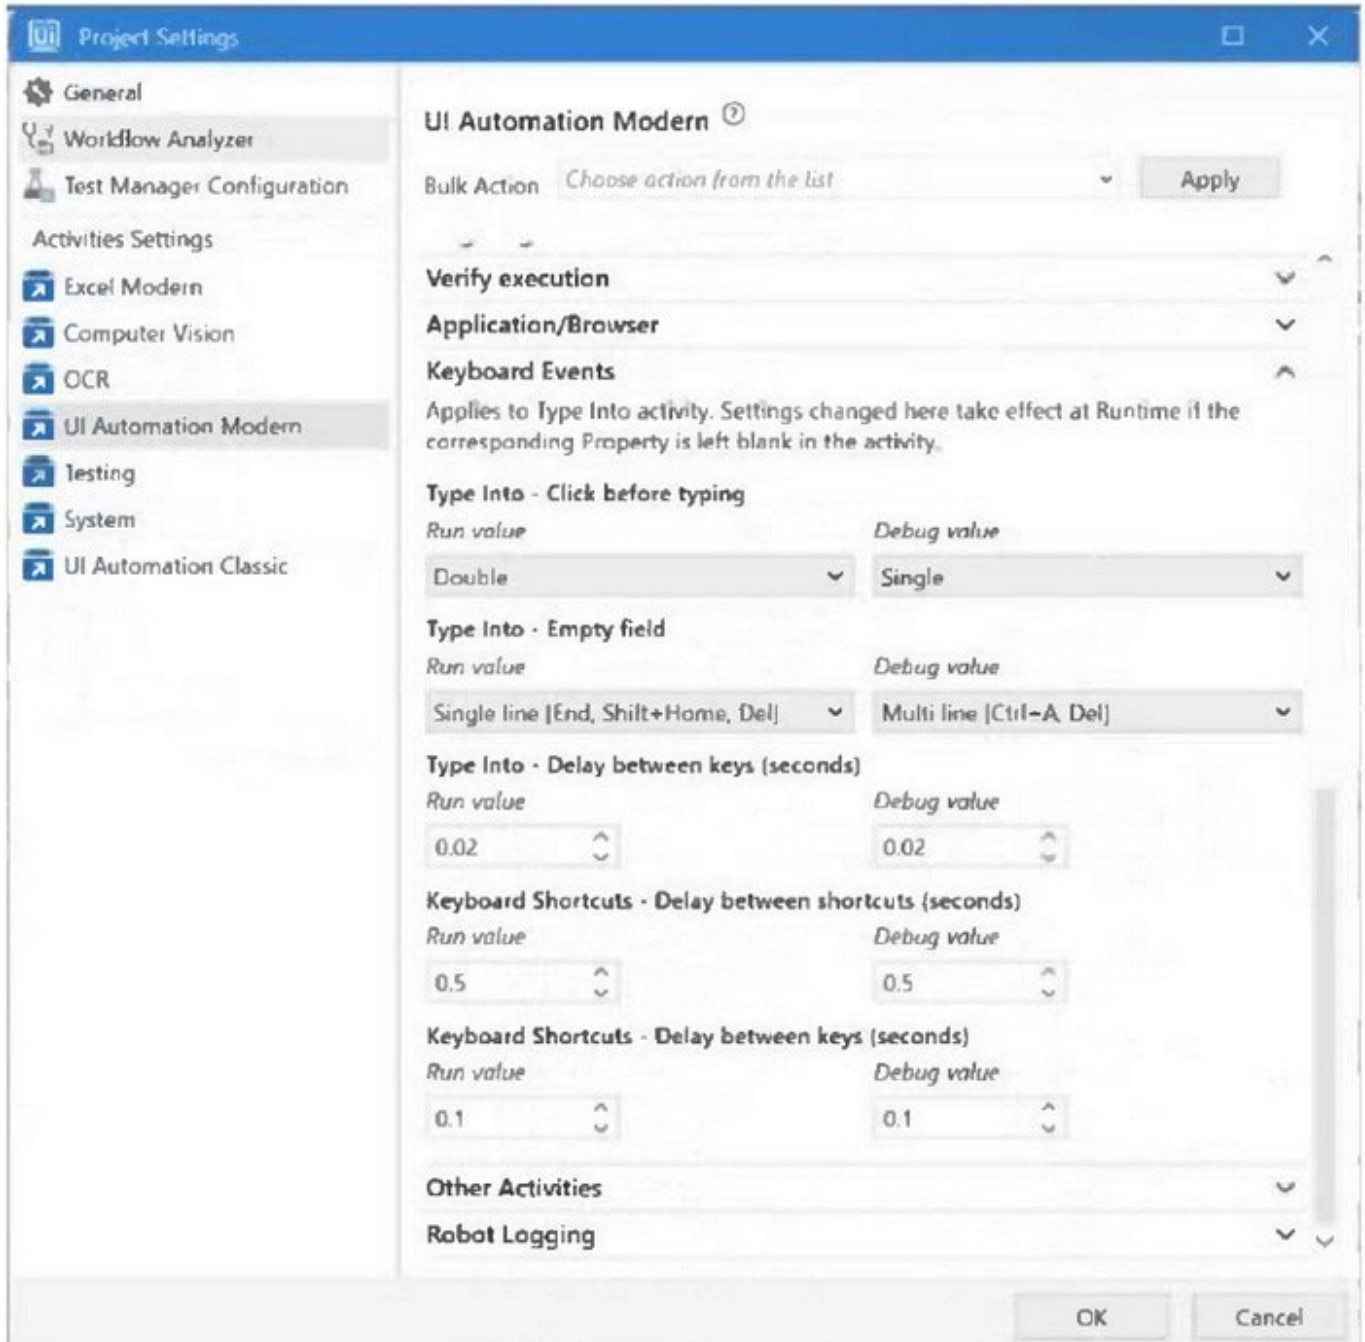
Ui Project Settings

General
Workflow Analyzer
Test Manager Configuration
Activities Settings
Excel Modern
Computer Vision
OCR
UI Automation Modern
Testing
System
UI Automation Classic

UI Automation Modern

Bulk Action Choose action from the list Apply

Verify execution
Application/Browser
Keyboard Events
Applies to Type Into activity. Settings changed here take effect at Runtime if the corresponding Property is left blank in the activity.

Type Into - Click before typing
Run value Debug value
Double Single

Type Into - Empty field
Run value Debug value
Single line (End, Shift+Home, Del) Multi line (Ctrl+A, Del)

Type Into - Delay between keys (seconds)
Run value Debug value
0.02 0.02

Keyboard Shortcuts - Delay between shortcuts (seconds)
Run value Debug value
0.5 0.5

Keyboard Shortcuts - Delay between keys (seconds)
Run value Debug value
0.1 0.1

Other Activities
Robot Logging

OK Cancel